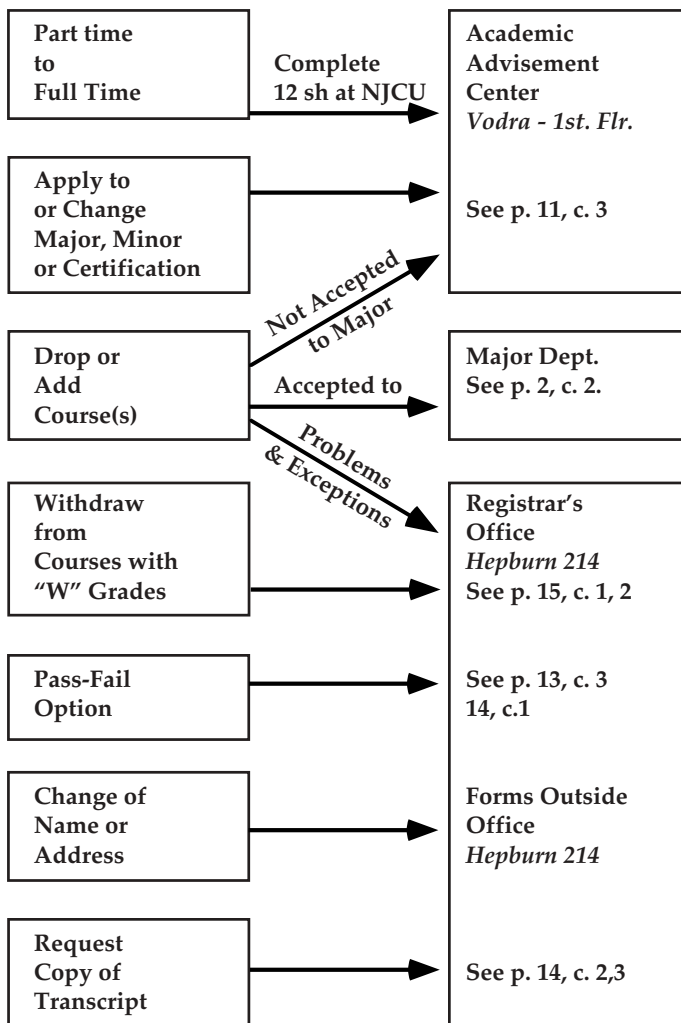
Part time to Full Time

Complete 12 sh at NJCU

Academic Advisement Center
*Vodra - 1st. Flr.*

Apply to or Change Major, Minor or Certification

See p. 11, c. 3

Not Accepted to Major

Drop or Add Course(s)

Accepted to

Major Dept.
See p. 2, c. 2.

Problems & Exceptions

Withdraw from Courses with "W" Grades

Registrar's Office
*Hepburn 214*
See p. 15, c. 1, 2

Pass-Fail Option

See p. 13, c. 3
14, c.1

Change of Name or Address

Forms Outside Office
*Hepburn 214*

Request Copy of Transcript

See p. 14, c. 2,3